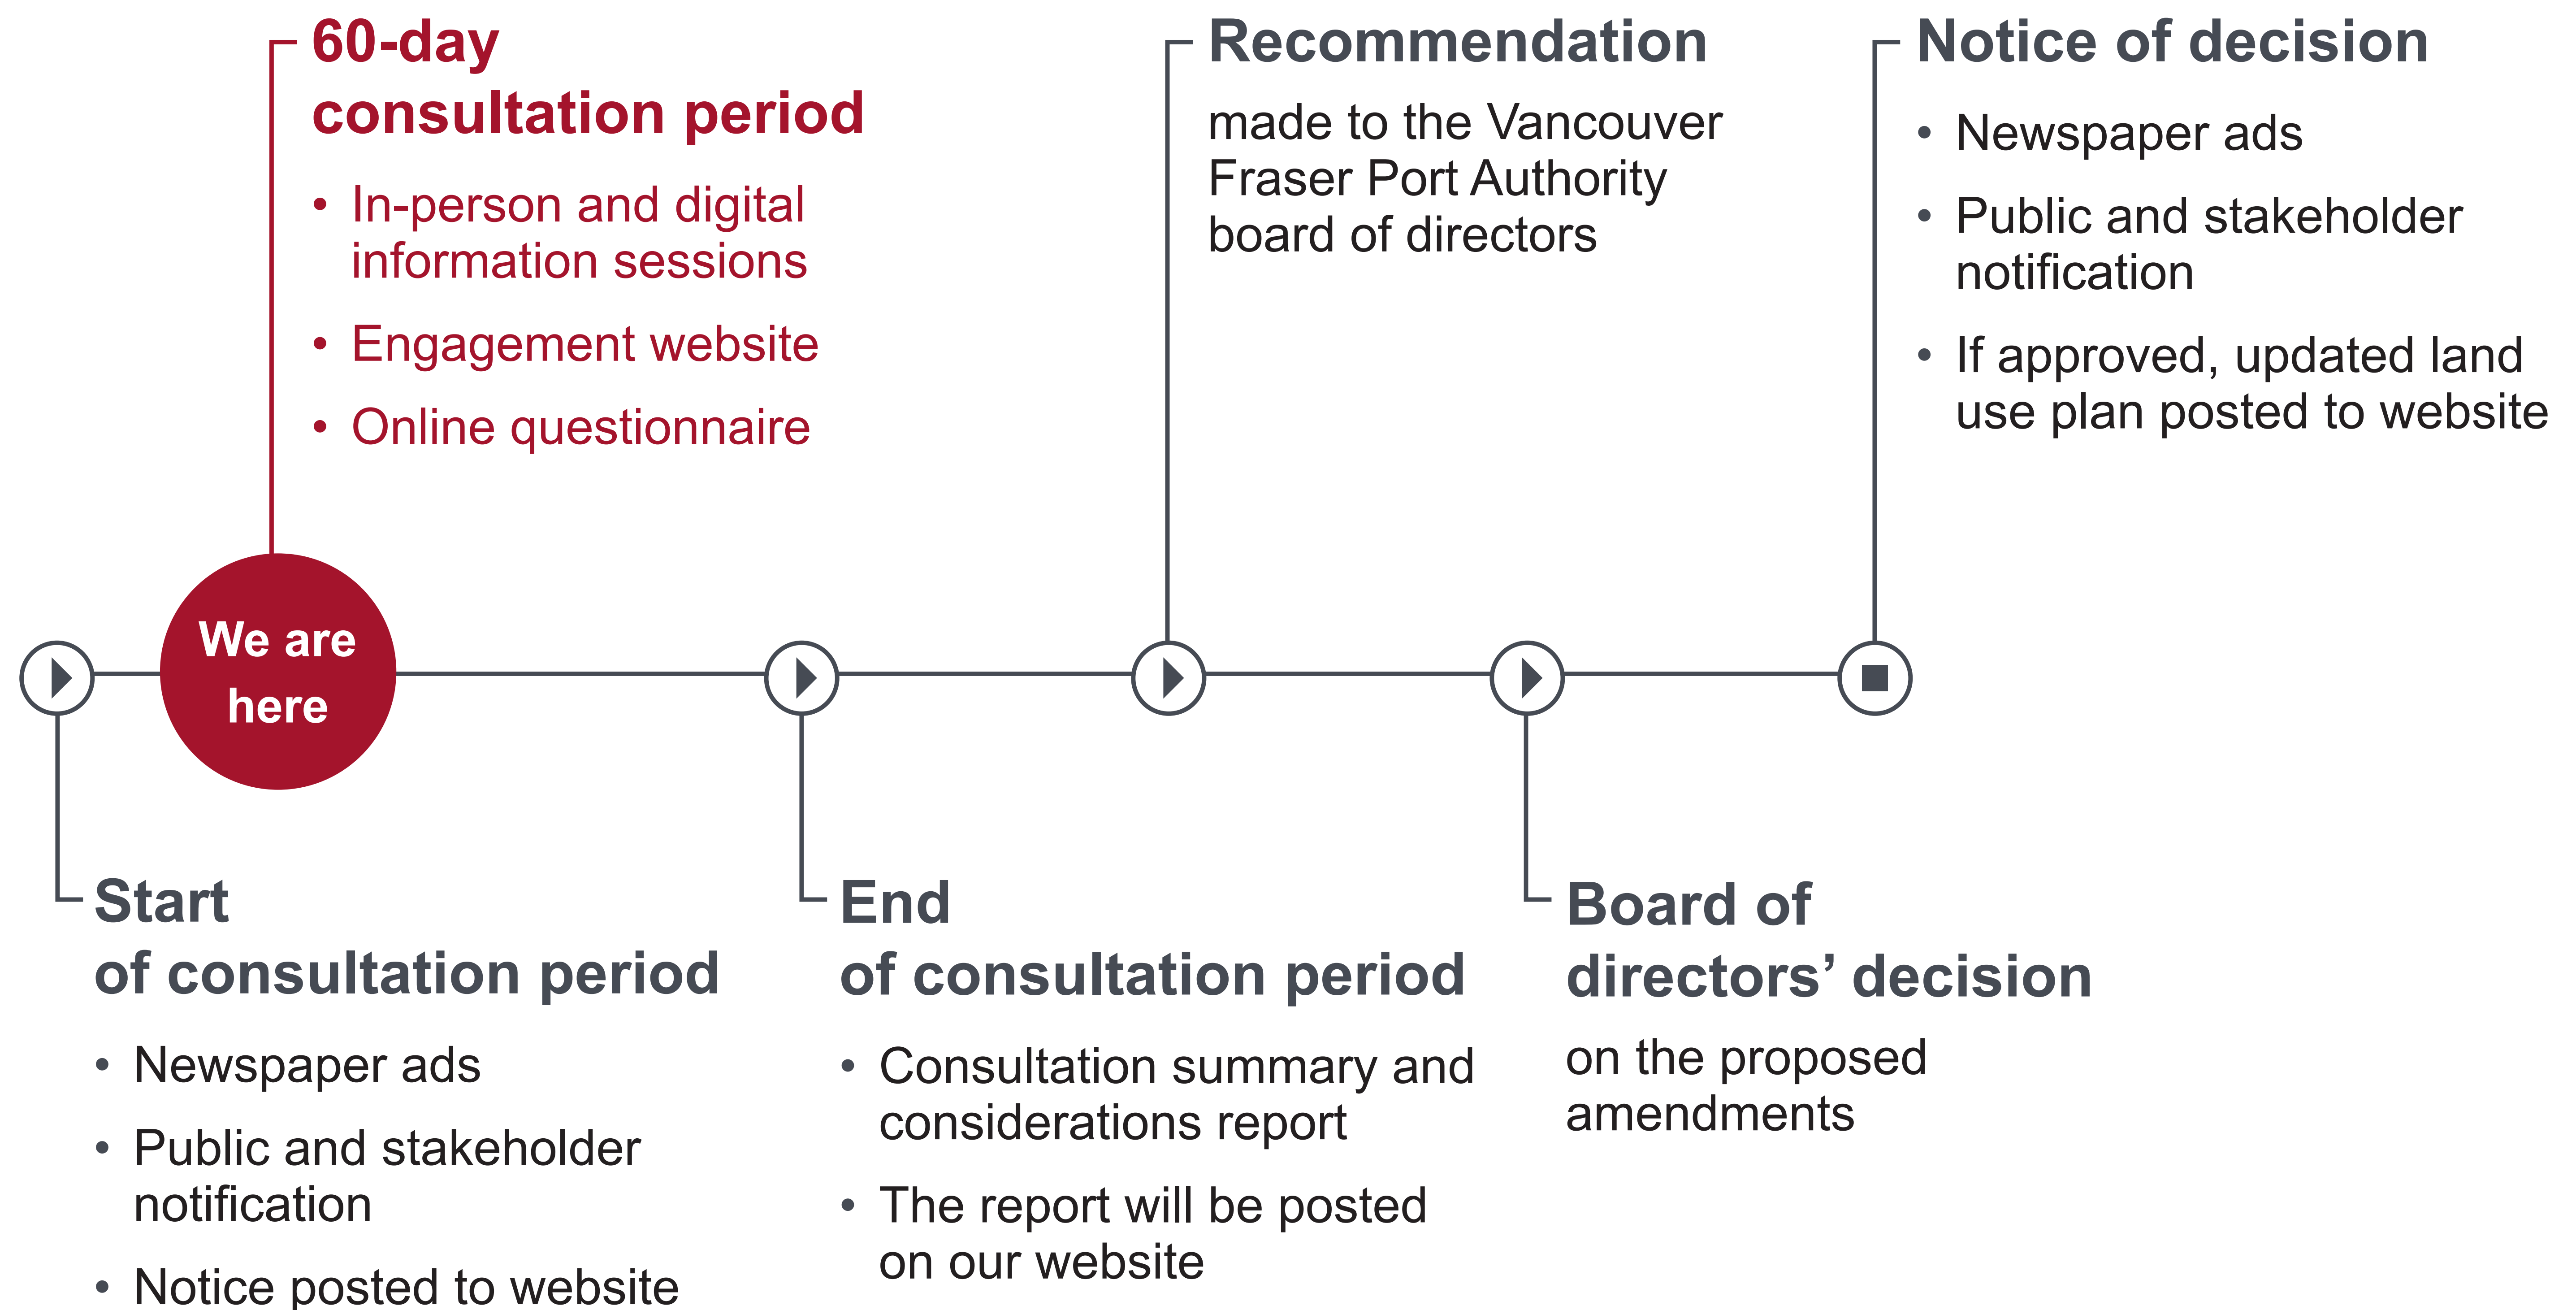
60-day consultation period

- In-person and digital information sessions
- Engagement website
- Online questionnaire

Recommendation

made to the Vancouver Fraser Port Authority board of directors

Notice of decision

- Newspaper ads
- Public and stakeholder notification
- If approved, updated land use plan posted to website

We are here

Start of consultation period

- Newspaper ads
- Public and stakeholder notification
- Notice posted to website

End of consultation period

- Consultation summary and considerations report
- The report will be posted on our website

Board of directors' decision

on the proposed amendments